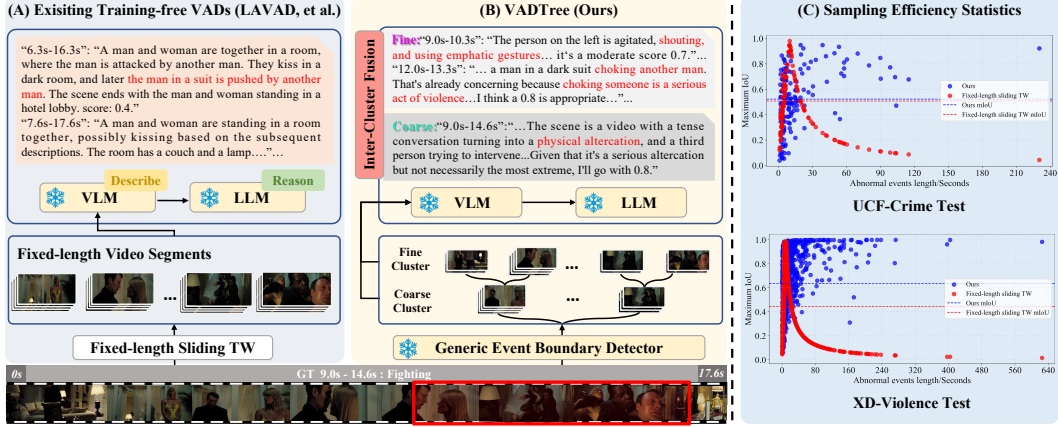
(A) Exisiting Training-free VADs (LAVAD, et al.)

"6.3s-16.3s": "A man and woman are together in a room, where the man is attacked by another man. They kiss in a dark room, and later the man in a suit is pushed by another man. The scene ends with the man and woman standing in a hotel lobby. score: 0.4."
"7.6s-17.6s": "A man and woman are standing in a room together, possibly kissing based on the subsequent descriptions. The room has a couch and a lamp...."...

Describe
Reason
VLM
LLM

Fixed-length Video Segments

...

Fixed-length Sliding TW

(B) VADTree (Ours)

Inter-Cluster Fusion

Fine: "9.0s-10.3s": "The person on the left is agitated, shouting, and using emphatic gestures... it's a moderate score 0.7."...
"12.0s-13.3s": "... a man in a dark suit choking another man. That's already concerning because choking someone is a serious act of violence...I think a 0.8 is appropriate..."...

Coarse: "9.0s-14.6s": "...The scene is a video with a tense conversation turning into a physical altercation, and a third person trying to intervene...Given that it's a serious altercation but not necessarily the most extreme, I'll go with 0.8."

VLM
LLM

Fine Cluster
Coarse Cluster
...
...

Generic Event Boundary Detector

0s
GT 9.0s - 14.6s : Fighting
17.6s

(C) Sampling Efficiency Statistics

Maximum IoU
1.0
0.8
0.6
0.4
0.2
0.0
0
30
60
90
120
150
180
210
240
Abnormal events length/Seconds
Ours
Fixed-length sliding TW
Ours mIoU
Fixed-length sliding TW mIoU

UCF-Crime Test

Maximum IoU
1.0
0.8
0.6
0.4
0.2
0.0
0
80
160
240
320
400
480
560
640
Abnormal events length/Seconds
Ours
Fixed-length sliding TW
Ours mIoU
Fixed-length sliding TW mIoU

XD-Violence Test